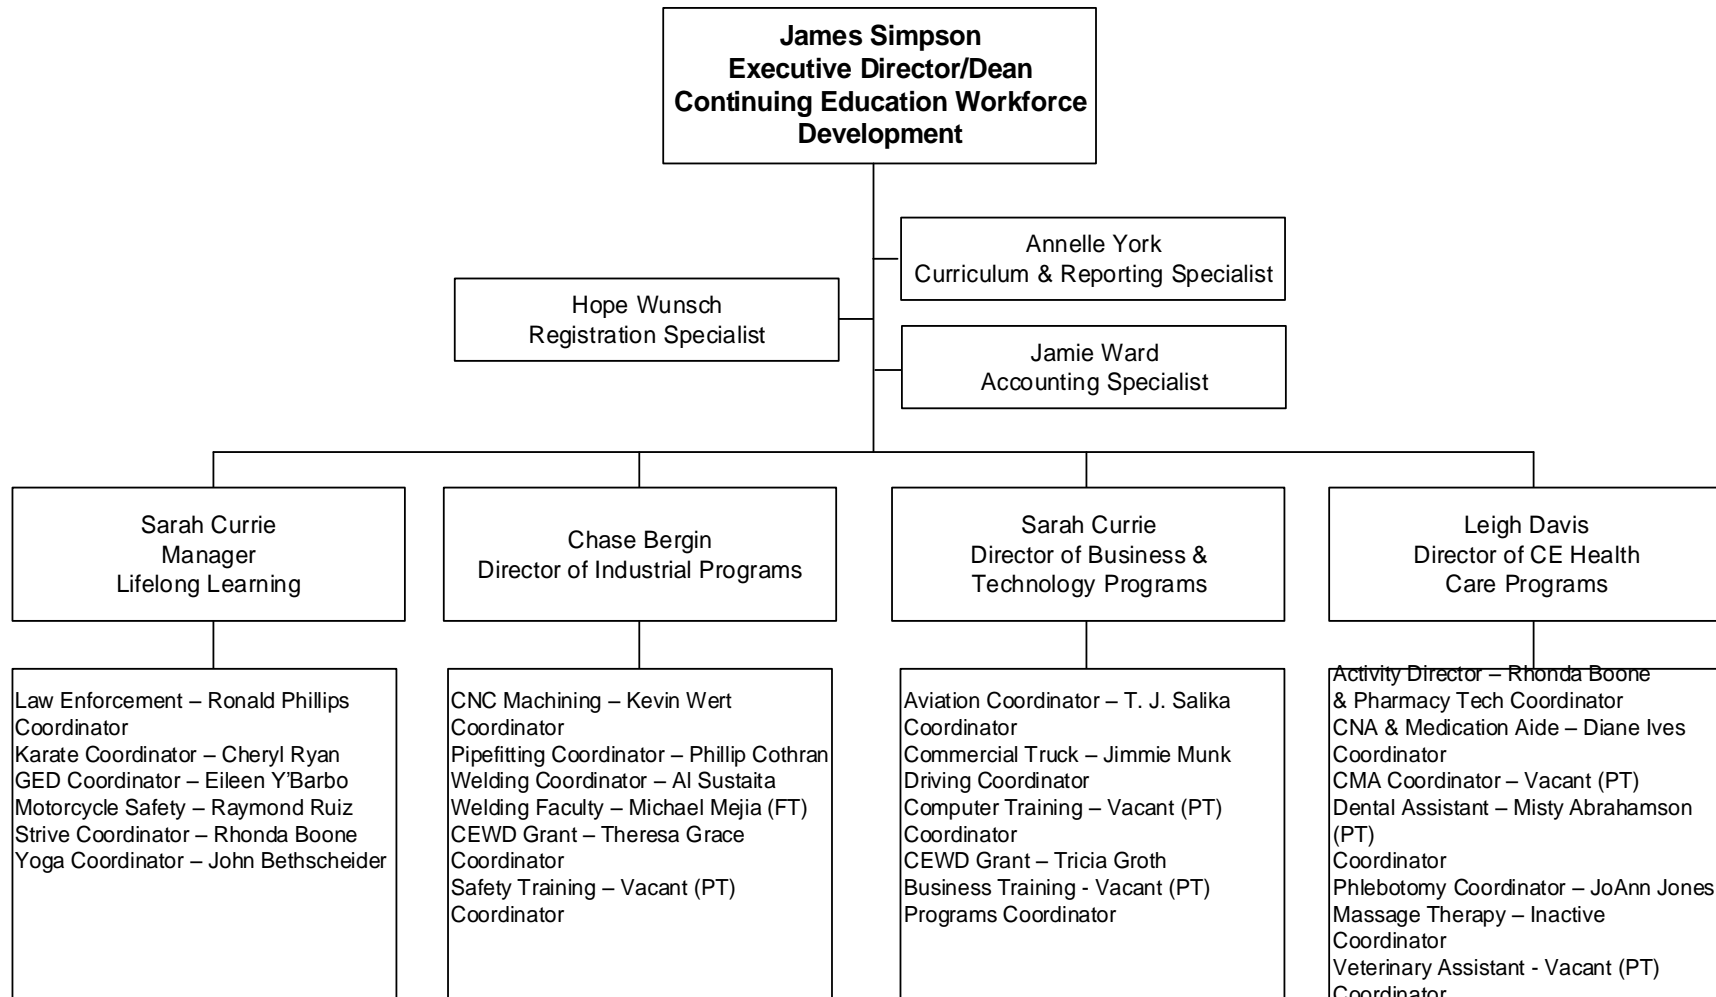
James Simpson
Executive Director/Dean
Continuing Education Workforce Development

Annelle York
Curriculum & Reporting Specialist

Hope Wunsch
Registration Specialist

Jamie Ward
Accounting Specialist

Sarah Currie
Manager
Lifelong Learning

Chase Bergin
Director of Industrial Programs

Sarah Currie
Director of Business & Technology Programs

Leigh Davis
Director of CE Health Care Programs

Law Enforcement – Ronald Phillips Coordinator
Karate Coordinator – Cheryl Ryan
GED Coordinator – Eileen Y'Barbo
Motorcycle Safety – Raymond Ruiz
Strive Coordinator – Rhonda Boone
Yoga Coordinator – John Bethscheider

CNC Machining – Kevin Wert Coordinator
Pipefitting Coordinator – Phillip Cothran
Welding Coordinator – Al Sustaita
Welding Faculty – Michael Mejia (FT)
CEWD Grant – Theresa Grace Coordinator
Safety Training – Vacant (PT) Coordinator

Aviation Coordinator – T. J. Salika Coordinator
Commercial Truck – Jimmie Munk Driving Coordinator
Computer Training – Vacant (PT) Coordinator
CEWD Grant – Tricia Groth
Business Training - Vacant (PT) Programs Coordinator

Activity Director – Rhonda Boone & Pharmacy Tech Coordinator
CNA & Medication Aide – Diane Ives Coordinator
CMA Coordinator – Vacant (PT)
Dental Assistant – Misty Abrahamson (PT)
Coordinator
Phlebotomy Coordinator – JoAnn Jones
Massage Therapy – Inactive Coordinator
Veterinary Assistant - Vacant (PT) Coordinator